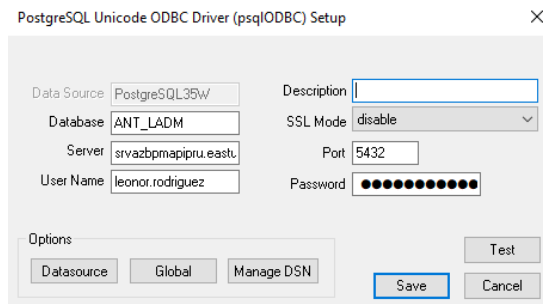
PostgreSQL Unicode ODBC Driver (psqlODBC) Setup

×

Data Source PostgreSQL35W

Database ANT_LADM

Server srvazbpmapipru.eastu

User Name leonor.rodriguez

Description

SSL Mode disable

Port 5432

Password ●●●●●●●●●●●

Options

Datasource

Global

Manage DSN

Test

Save

Cancel